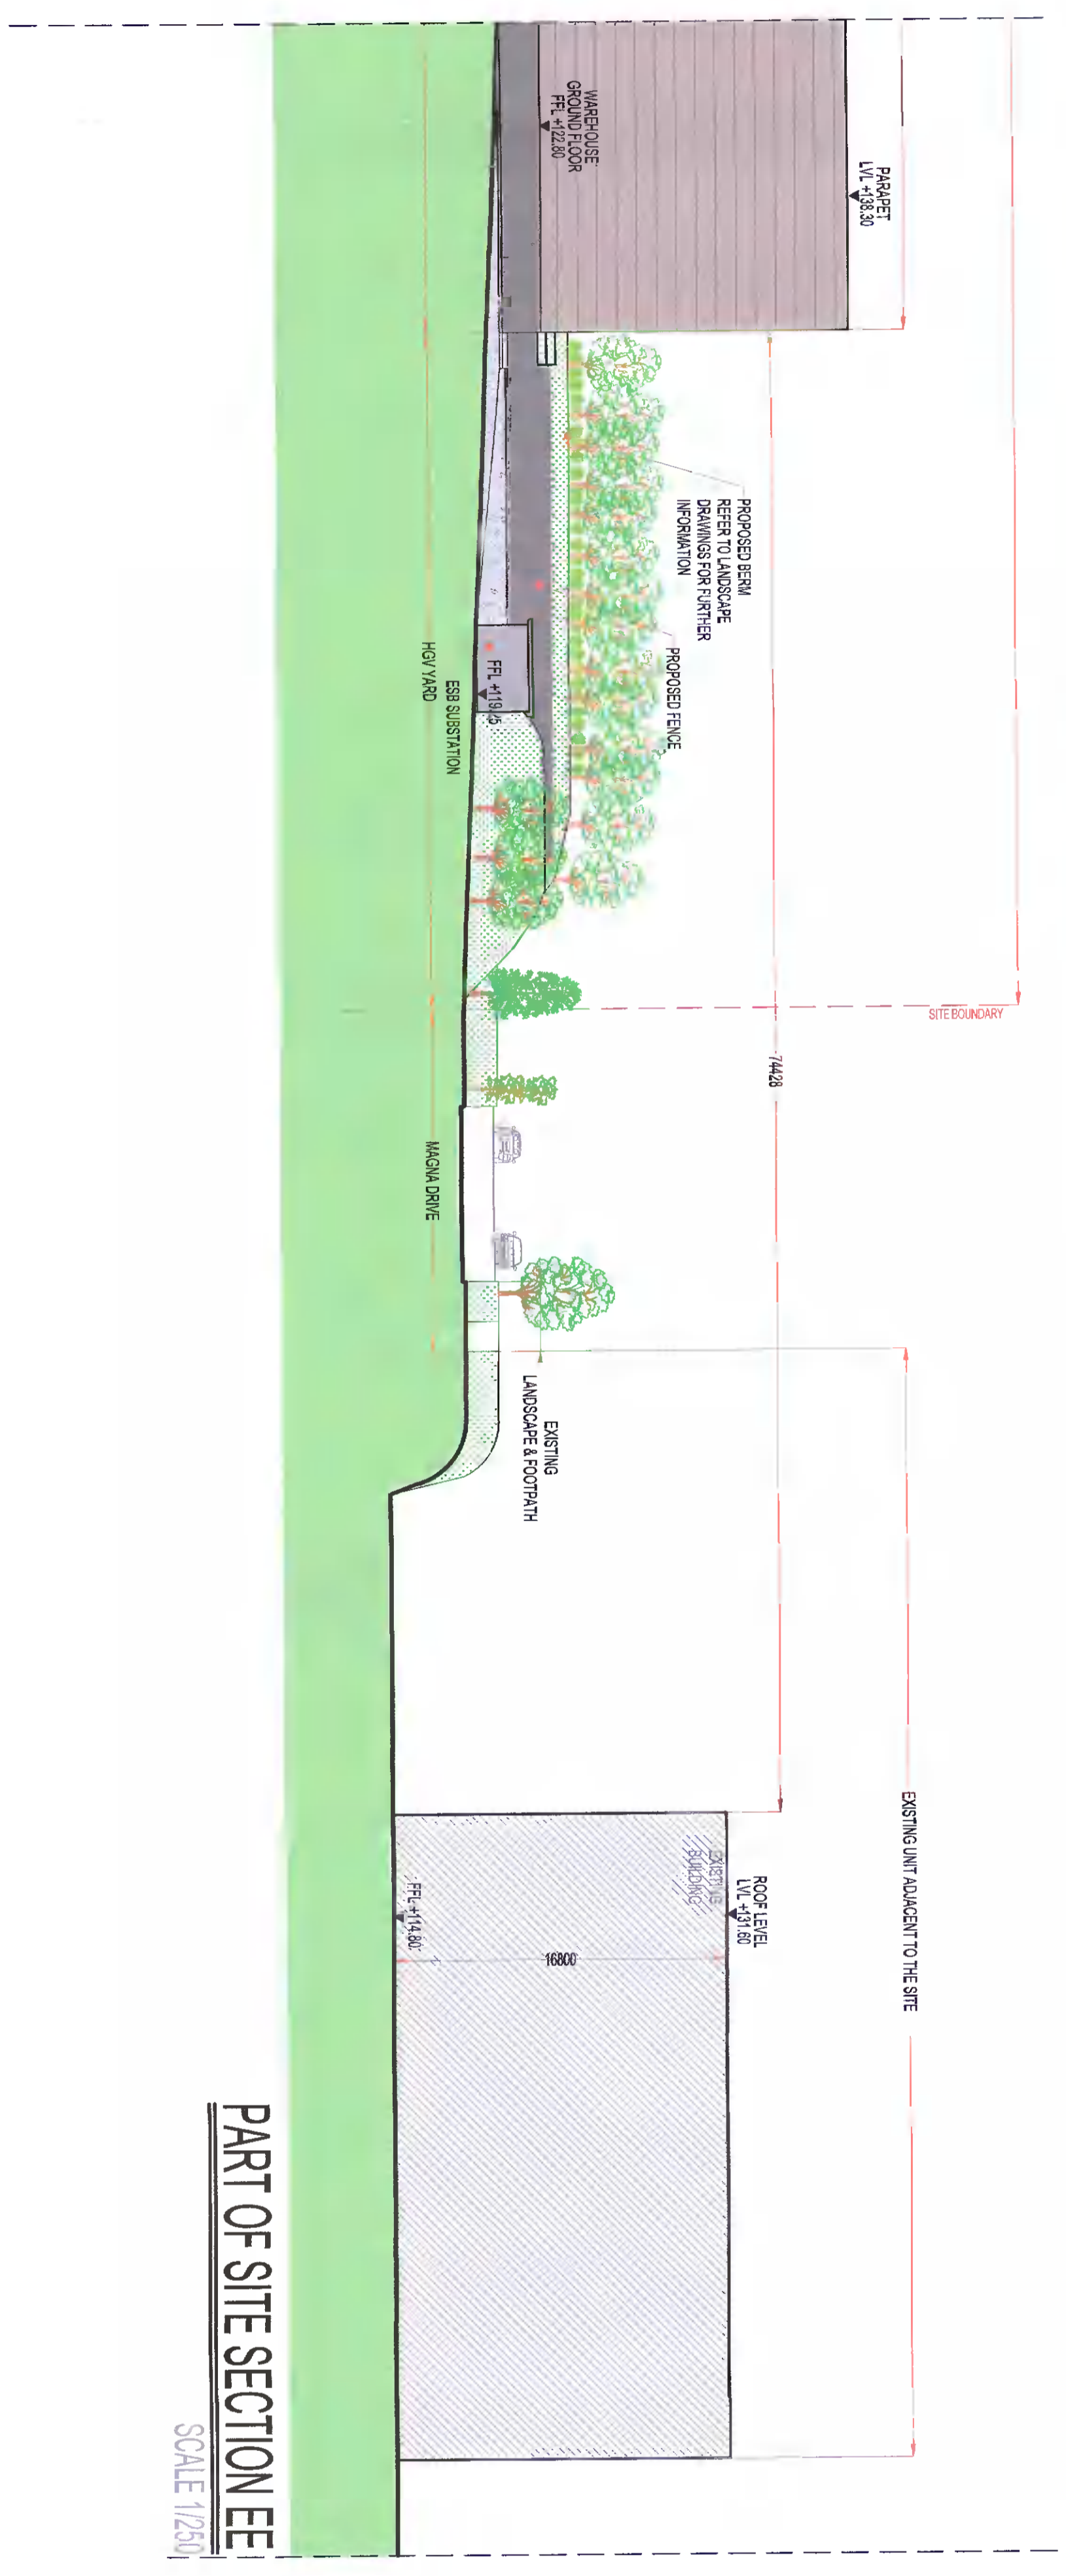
PARAPET
LVL +138.30

WAREHOUSE
GROUND FLOOR
FFL +122.80

PROPOSED BERM
REFER TO LANDSCAPE
DRAWINGS FOR FURTHER
INFORMATION

PROPOSED FENCE

FFL +119.05

ESB SUBSTATION

HGV YARD

SITE BOUNDARY

74428

MAGNA DRIVE

EXISTING
LANDSCAPE & FOOTPATH

EXISTING UNIT ADJACENT TO THE SITE

ROOF LEVEL
LVL +131.60

EXISTING
BUILDING

FFL +114.80

16800

PART OF SITE SECTION EE
SCALE 1/250